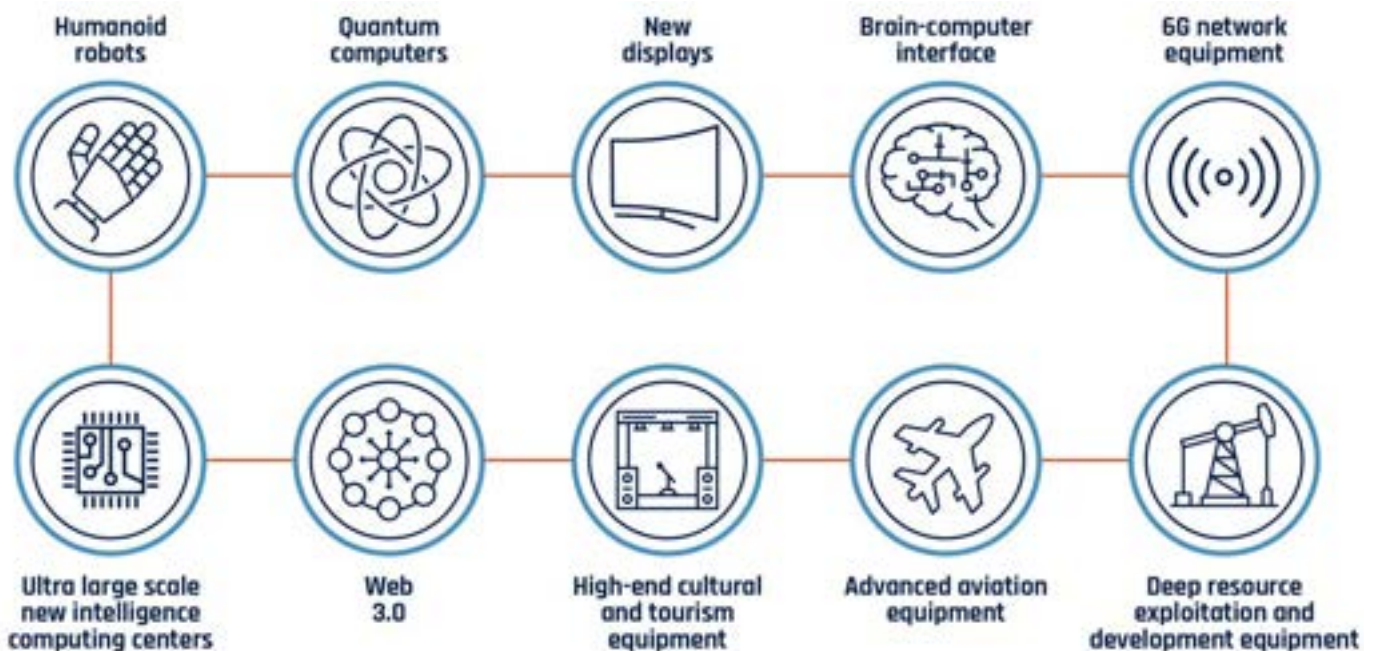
Humanoid robots

Quantum computers

New displays

Brain-computer interface

6G network equipment

Ultra large scale new intelligence computing centers

Web 3.0

High-end cultural and tourism equipment

Advanced aviation equipment

Deep resource exploitation and development equipment